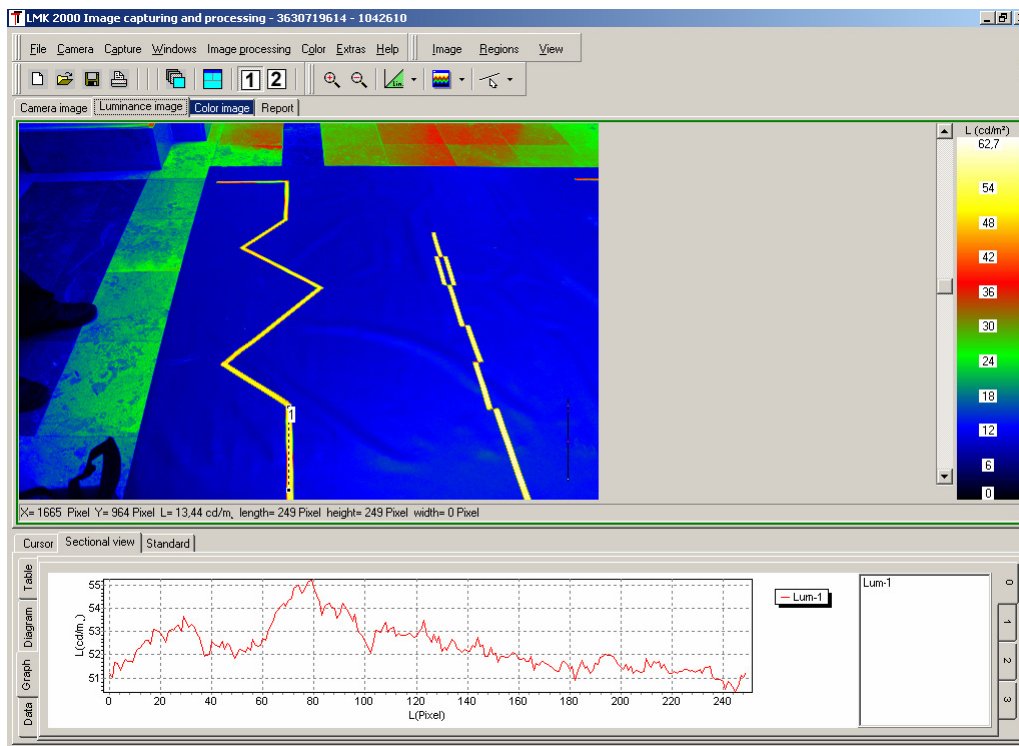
LMK 2000 Image capturing and processing - 3630719614 - 1042610

File Camera Capture Windows Image processing Color Extras Help Image Regions View

1 2

Camera image Luminance image Color image Report

L (cd/m²)
62,7
54
48
42
36
30
24
18
12
6
0

1

X= 1665 Pixel Y= 964 Pixel L= 13,44 cd/m² length= 249 Pixel height= 249 Pixel width= 0 Pixel

Cursor Sectional view Standard

Table Diagram Graph Data

55
54
53
52
51
L(cd/m²)
0 20 40 60 80 100 120 140 160 180 200 220 240
L(Pixel)

Lum-1

Lum-1

0 1 2 3